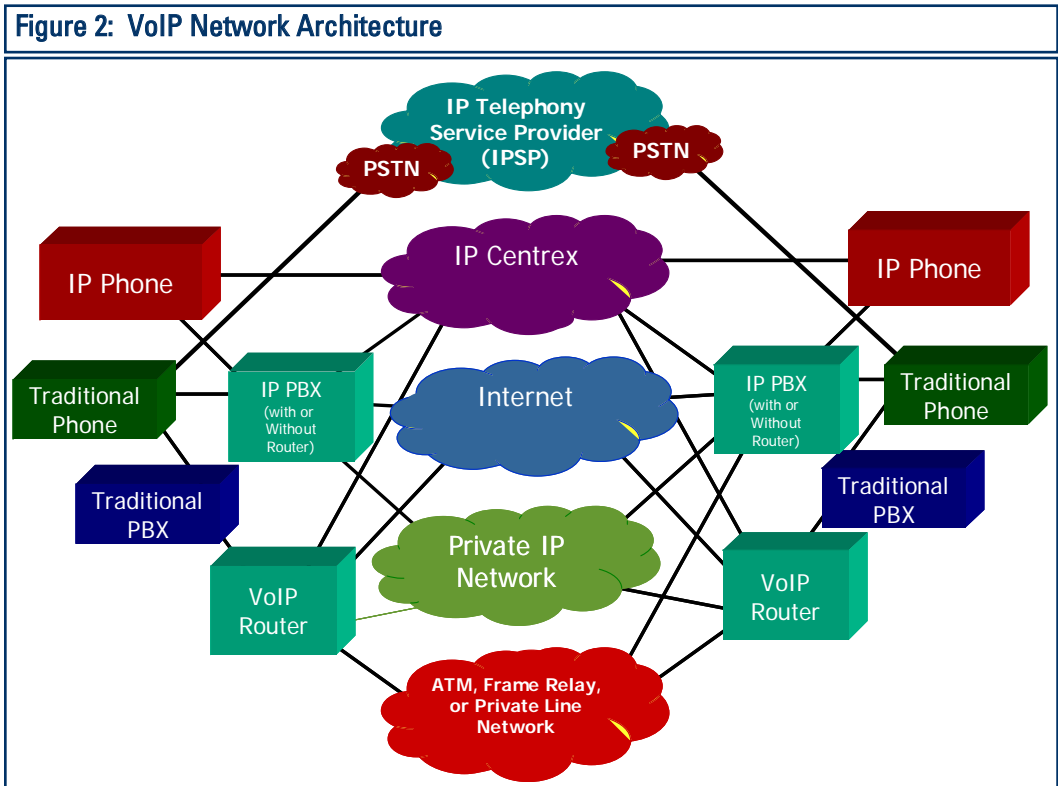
Figure 2: VoIP Network Architecture

IP Telephony Service Provider (IPSP)

PSTN

PSTN

IP Centrex

IP Phone

IP Phone

Traditional Phone

IP PBX (with or Without Router)

Internet

IP PBX (with or Without Router)

Traditional Phone

Traditional PBX

Traditional PBX

Private IP Network

VoIP Router

VoIP Router

ATM, Frame Relay, or Private Line Network